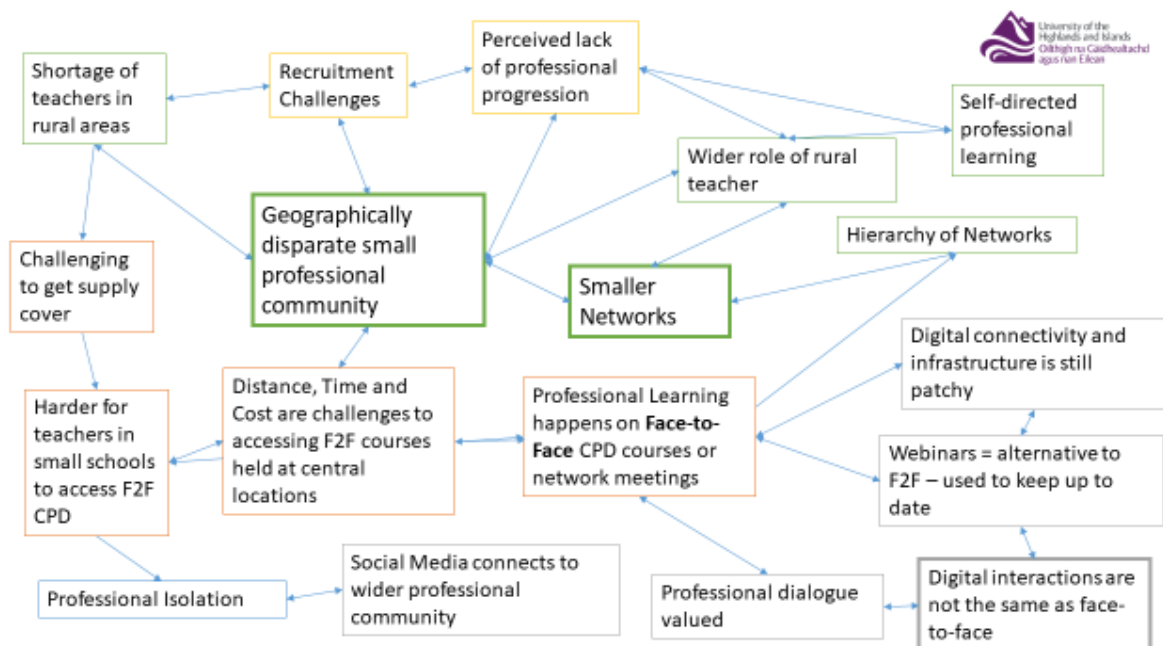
University of the Highlands and Islands
Oilthigh na Gàidhealtachd agus nan Eilean

Shortage of teachers in rural areas

Recruitment Challenges

Perceived lack of professional progression

Self-directed professional learning

Wider role of rural teacher

Geographically disparate small professional community

Smaller Networks

Hierarchy of Networks

Challenging to get supply cover

Harder for teachers in small schools to access F2F CPD

Distance, Time and Cost are challenges to accessing F2F courses held at central locations

Professional Learning happens on **Face-to-Face** CPD courses or network meetings

Digital connectivity and infrastructure is still patchy

Webinars = alternative to F2F – used to keep up to date

Professional Isolation

Social Media connects to wider professional community

Professional dialogue valued

Digital interactions are not the same as face-to-face